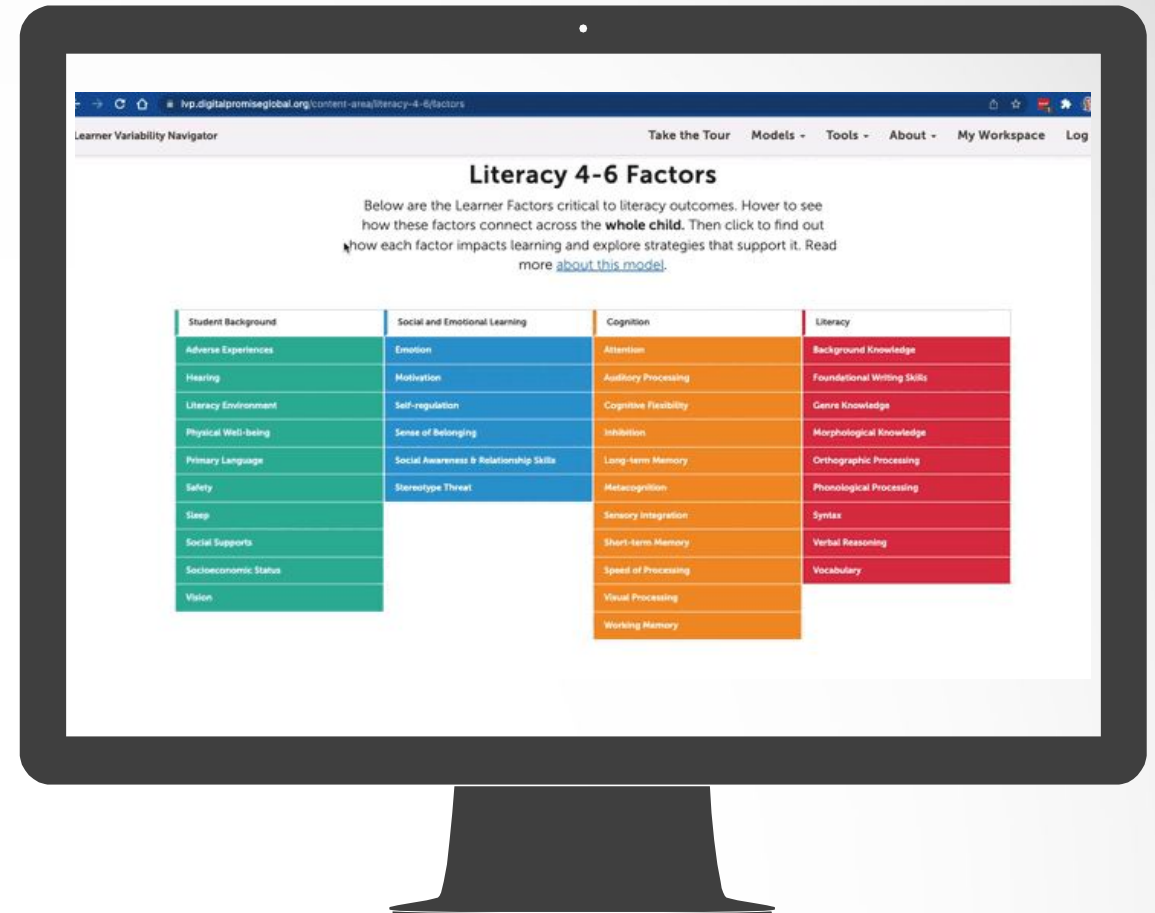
lvp.digitalpromiseglobal.org/content-area/literacy-4-6/factors

Learner Variability Navigator

Take the Tour Models Tools About My Workspace Log

Literacy 4-6 Factors

Below are the Learner Factors critical to literacy outcomes. Hover to see how these factors connect across the **whole child.** Then click to find out how each factor impacts learning and explore strategies that support it. Read more about this model.

| Student Background | Social and Emotional Learning | Cognition | Literacy |
|---|---|---|---|
| Adverse Experiences | Emotion | Attention | Background Knowledge |
| Hearing | Motivation | Auditory Processing | Foundational Writing Skills |
| Literacy Environment | Self-regulation | Cognitive Flexibility | Genre Knowledge |
| Physical Well-being | Sense of Belonging | Inhibition | Morphological Knowledge |
| Primary Language | Social Awareness & Relationship Skills | Long-term Memory | Orthographic Processing |
| Safety | Stereotype Threat | Metacognition | Phonological Processing |
| Sleep | | Sensory Integration | Syntax |
| Social Supports | | Short-term Memory | Verbal Reasoning |
| Socioeconomic Status | | Speed of Processing | Vocabulary |
| Vision | | Visual Processing | |
| | | Working Memory | |